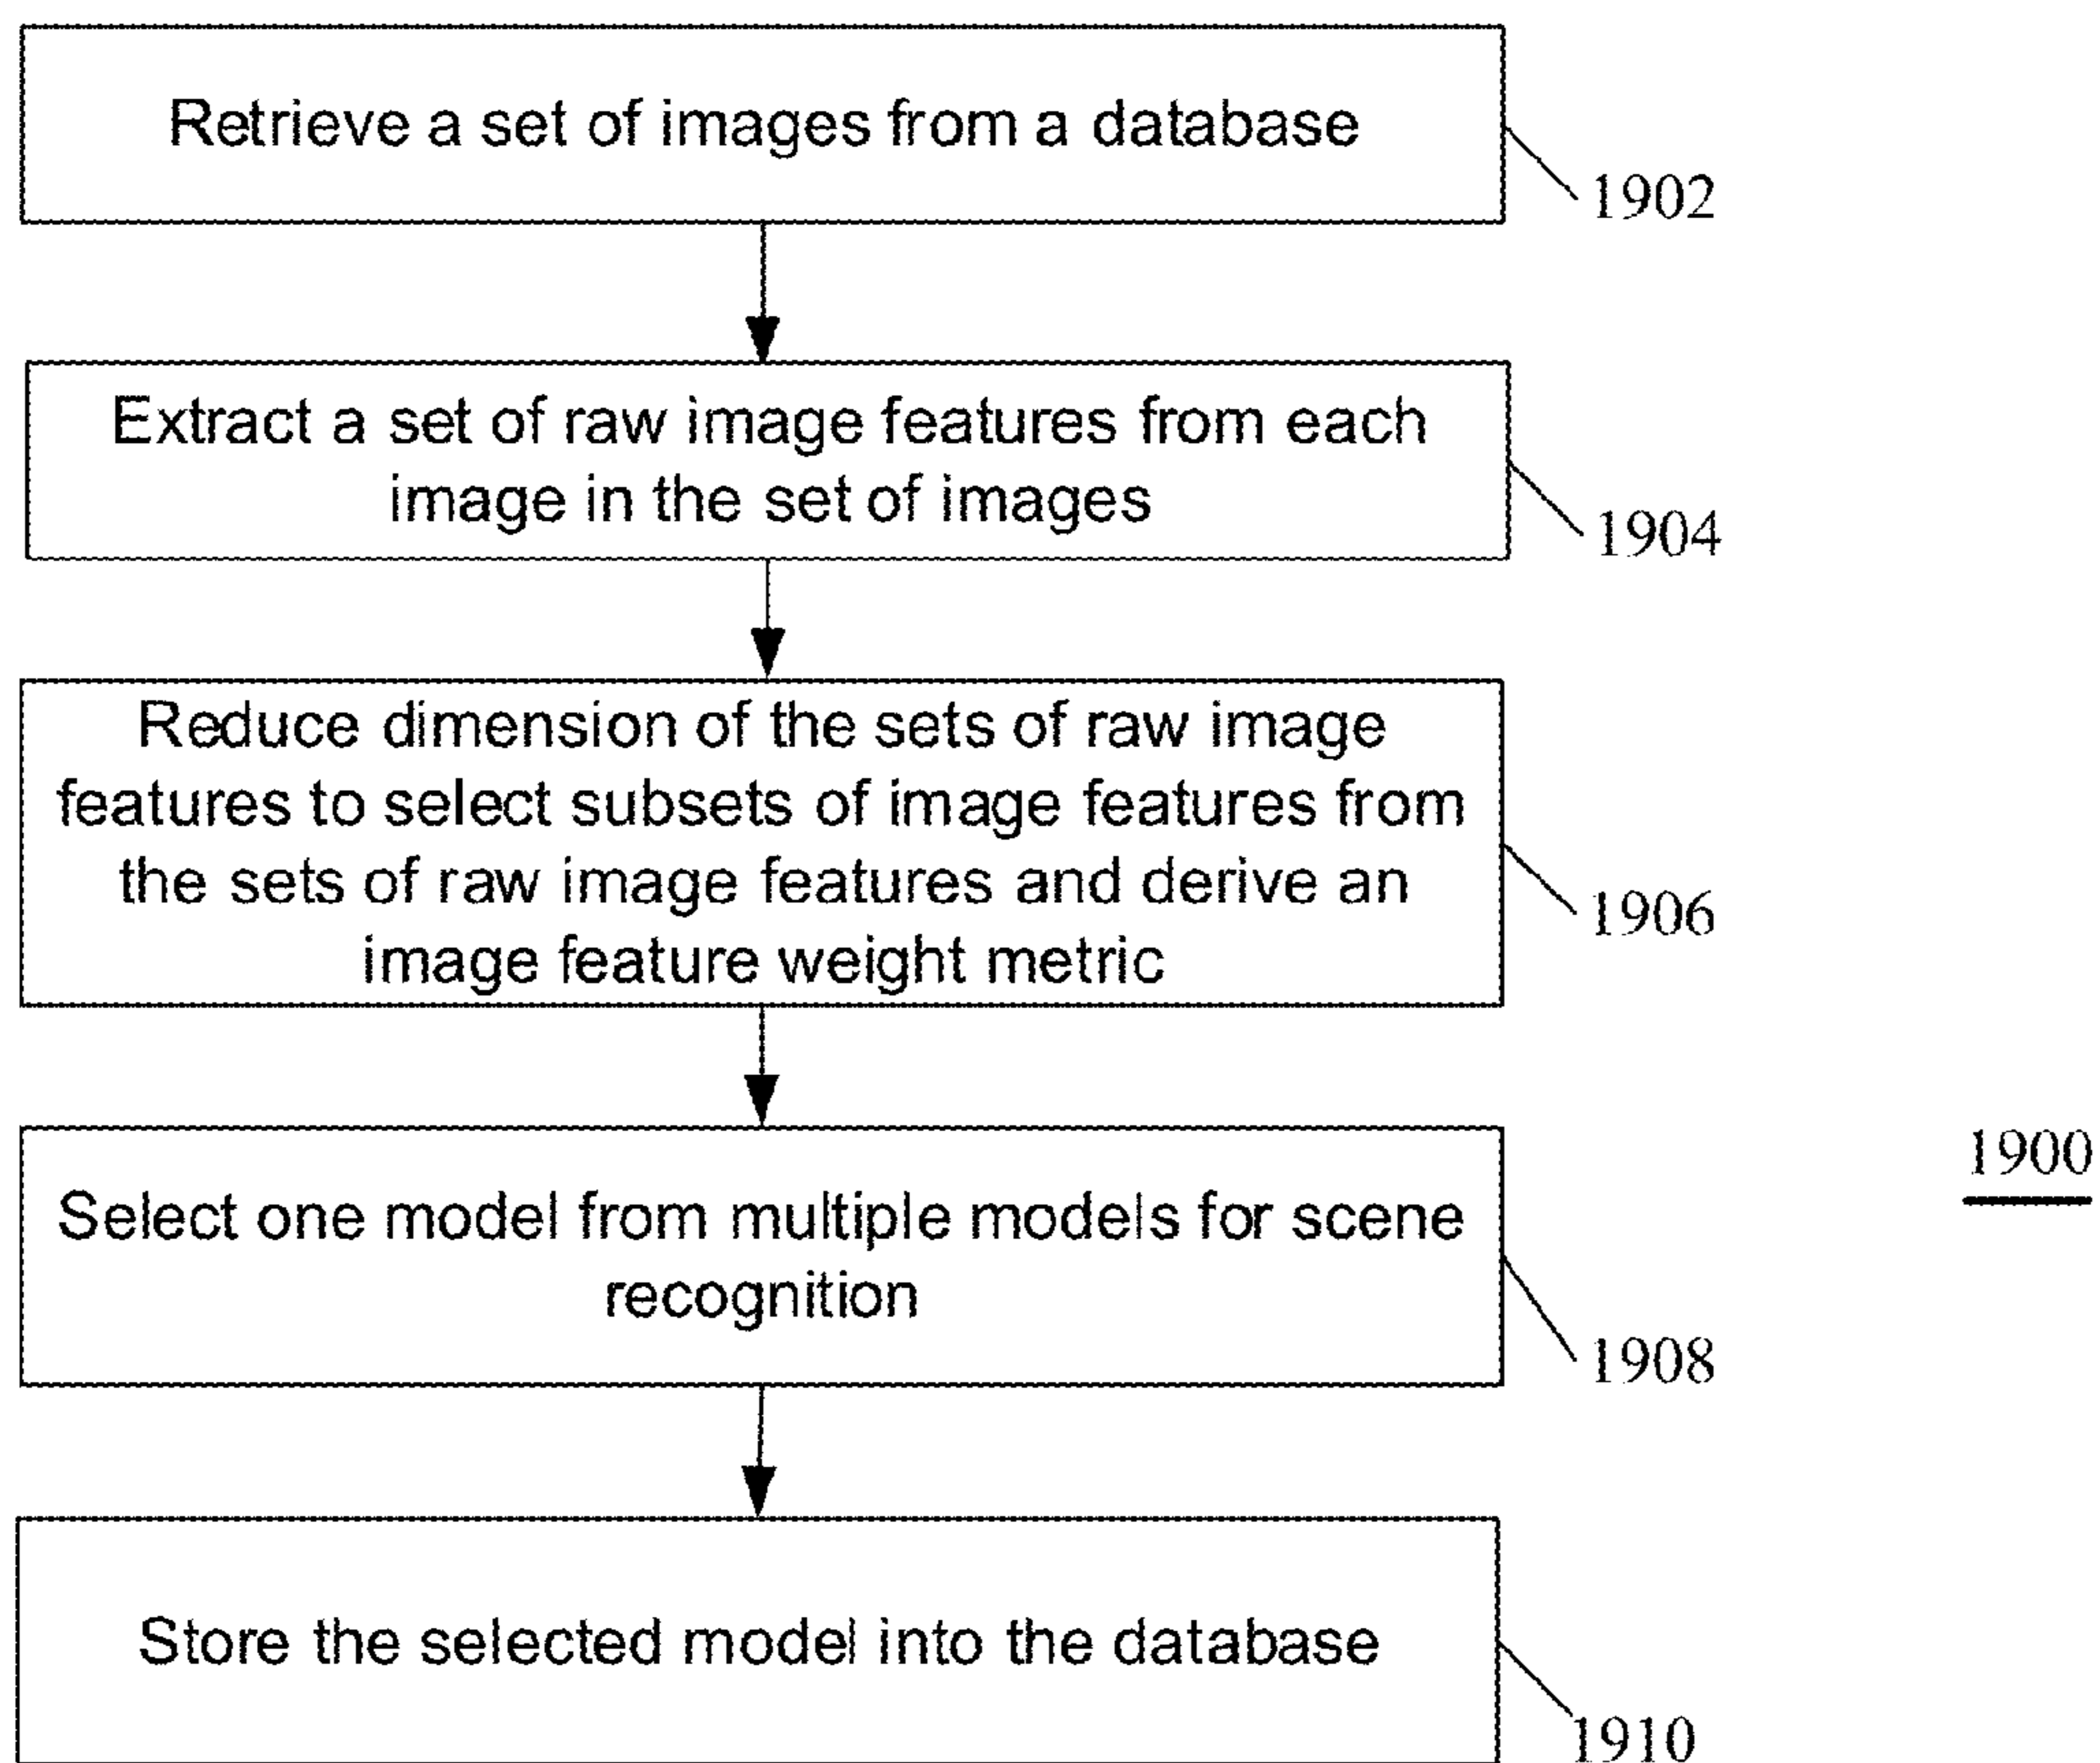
Retrieve a set of images from a database

1902

Extract a set of raw image features from each image in the set of images

1904

Reduce dimension of the sets of raw image features to select subsets of image features from the sets of raw image features and derive an image feature weight metric

1906

1900

Select one model from multiple models for scene recognition

1908

Store the selected model into the database

1910